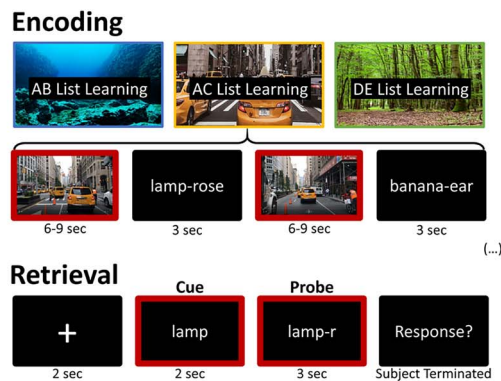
Encoding

AB List Learning

AC List Learning

DE List Learning

6-9 sec

lamp-rose

3 sec

6-9 sec

banana-ear

3 sec

(...)

Retrieval

+

2 sec

Cue

lamp

2 sec

Probe

lamp-r

3 sec

Response?

Subject Terminated